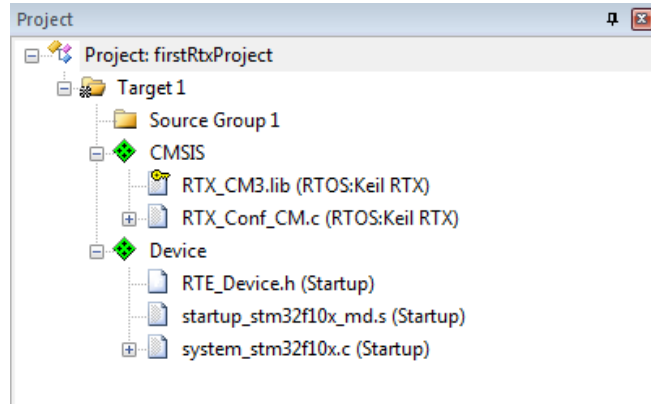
Project

Project: firstRtxProject
Target 1
Source Group 1
CMSIS
RTX_CM3.lib (RTOS:Keil RTX)
RTX_Conf_CM.c (RTOS:Keil RTX)
Device
RTE_Device.h (Startup)
startup_stm32f10x_md.s (Startup)
system_stm32f10x.c (Startup)